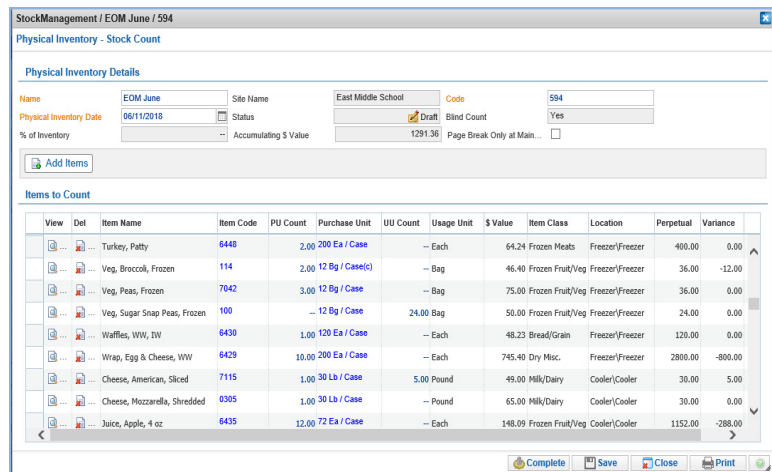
StockManagement / EOM June / 594

Physical Inventory - Stock Count

Physical Inventory Details

Name EOM June
Site Name East Middle School
Code 594
Physical Inventory Date 06/11/2018
Status Draft
Blind Count Yes
% of Inventory --
Accumulating $ Value 1291.36
Page Break Only at Main...

Add Items

Items to Count

| View | Del | Item Name | Item Code | PU Count | Purchase Unit | UU Count | Usage Unit | $ Value | Item Class | Location | Perpetual | Variance |
|---|---|---|---|---|---|---|---|---|---|---|---|---|
| ... | ... | Turkey, Patty | 6448 | 2.00 | 200 Ea / Case | -- | Each | 64.24 | Frozen Meats | Freezer\Freezer | 400.00 | 0.00 |
| ... | ... | Veg, Broccoli, Frozen | 114 | 2.00 | 12 Bg / Case(c) | -- | Bag | 46.40 | Frozen Fruit/Veg | Freezer\Freezer | 36.00 | -12.00 |
| ... | ... | Veg, Peas, Frozen | 7042 | 3.00 | 12 Bg / Case | -- | Bag | 75.00 | Frozen Fruit/Veg | Freezer\Freezer | 36.00 | 0.00 |
| ... | ... | Veg, Sugar Snap Peas, Frozen | 100 | -- | 12 Bg / Case | 24.00 | Bag | 50.00 | Frozen Fruit/Veg | Freezer\Freezer | 24.00 | 0.00 |
| ... | ... | Waffles, WW, IW | 6430 | 1.00 | 120 Ea / Case | -- | Each | 48.23 | Bread/Grain | Freezer\Freezer | 120.00 | 0.00 |
| ... | ... | Wrap, Egg & Cheese, WW | 6429 | 10.00 | 200 Ea / Case | -- | Each | 745.40 | Dry Misc. | Freezer\Freezer | 2800.00 | -800.00 |
| ... | ... | Cheese, American, Sliced | 7115 | 1.00 | 30 Lb / Case | 5.00 | Pound | 49.00 | Milk/Dairy | Cooler\Cooler | 30.00 | 5.00 |
| ... | ... | Cheese, Mozzarella, Shredded | 0305 | 1.00 | 30 Lb / Case | -- | Pound | 65.00 | Milk/Dairy | Cooler\Cooler | 30.00 | 0.00 |
| ... | ... | Juice, Apple, 4 oz | 6435 | 12.00 | 72 Ea / Case | -- | Each | 148.09 | Frozen Fruit/Veg | Cooler\Cooler | 1152.00 | -288.00 |

Complete Save Close Print